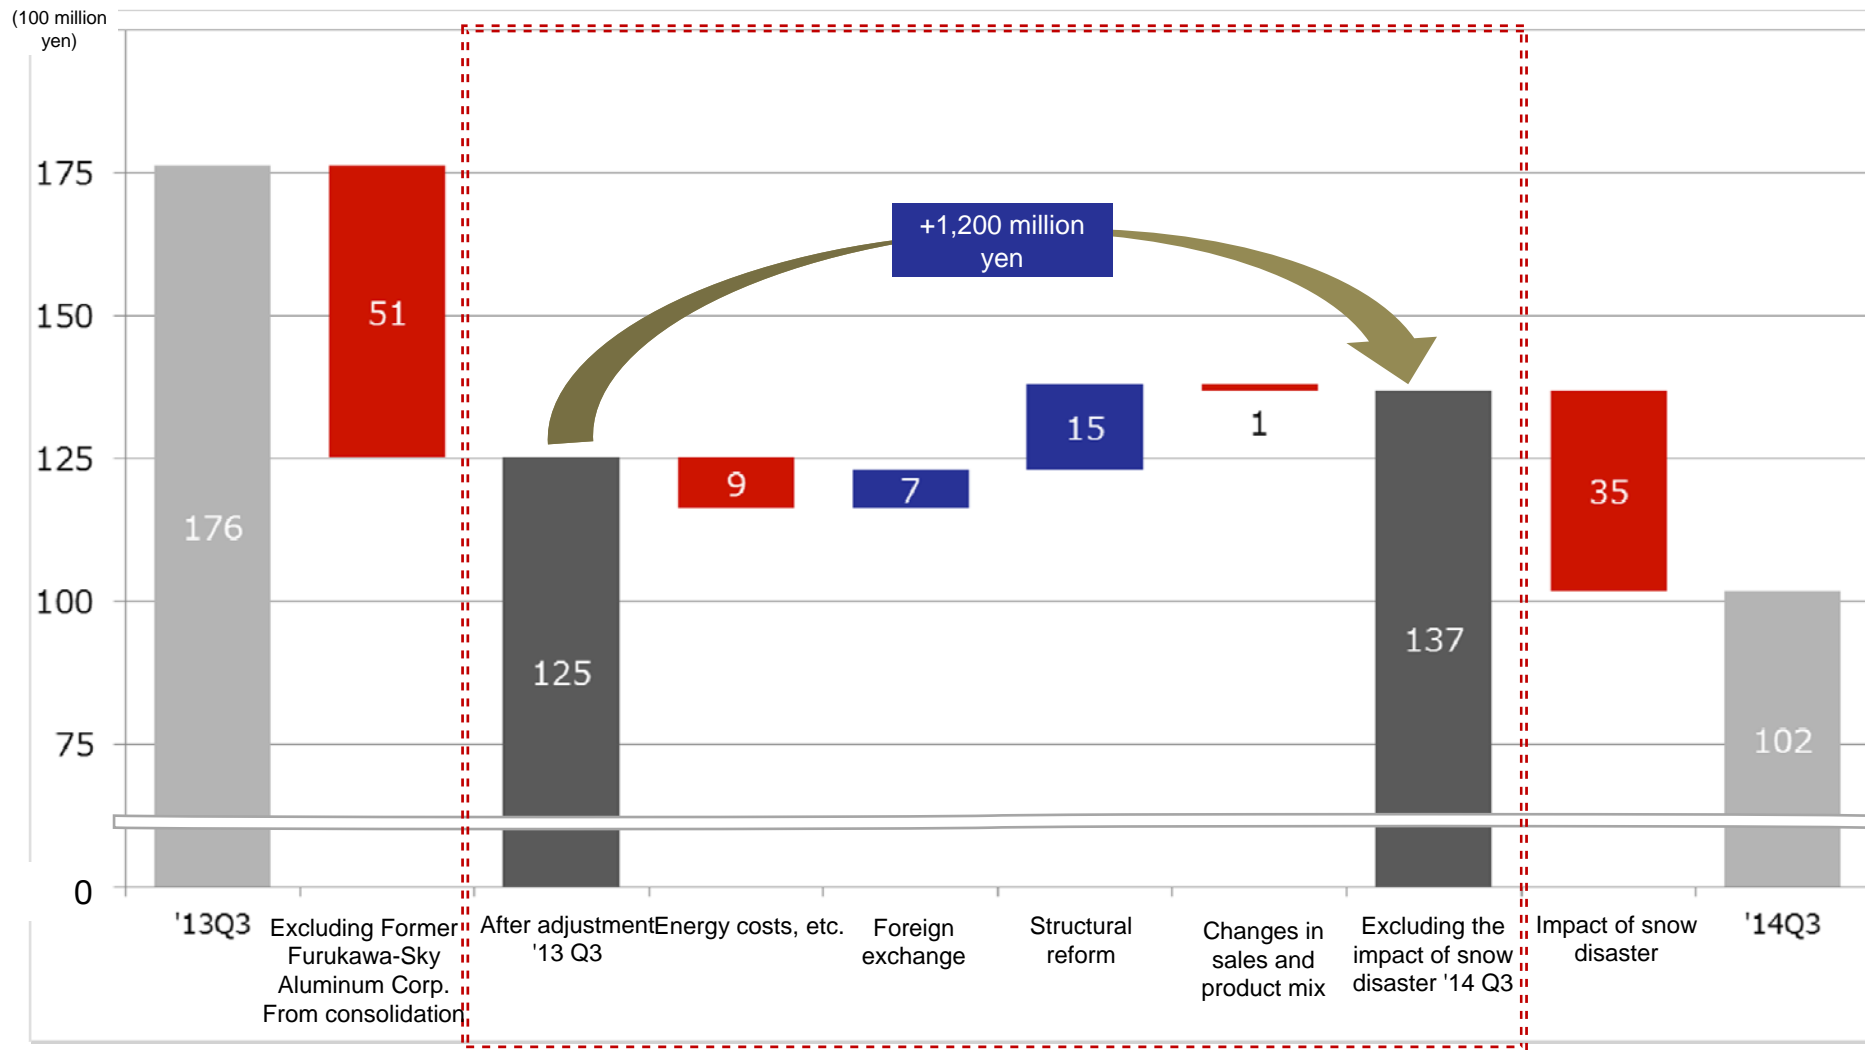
(100 million yen)

175
150
125
100
75
0

+1,200 million yen

176
51
125
9
7
15
1
137
35
102

'13Q3
Excluding Former Furukawa-Sky Aluminum Corp. From consolidation
After adjustment '13 Q3
Energy costs, etc.
Foreign exchange
Structural reform
Changes in sales and product mix
Excluding the impact of snow disaster '14 Q3
Impact of snow disaster
'14Q3